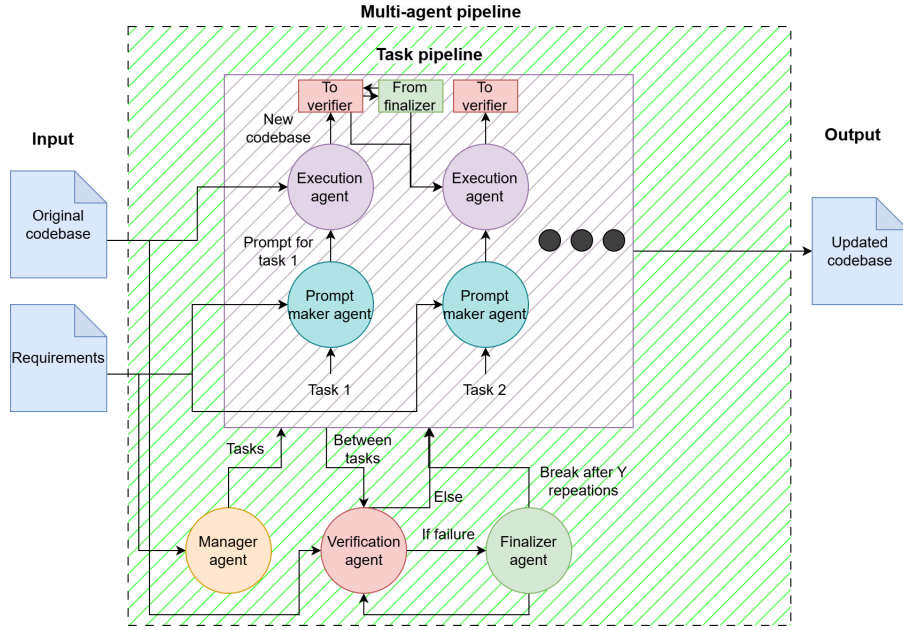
Multi-agent pipeline

Task pipeline

Input

Output

To verifier

From finalizer

To verifier

New codebase

Execution agent

Execution agent

Original codebase

Prompt for task 1

Updated codebase

Prompt maker agent

Prompt maker agent

Requirements

Task 1

Task 2

Tasks

Between tasks

Break after Y repeations

Else

If failure

Manager agent

Verification agent

Finalizer agent